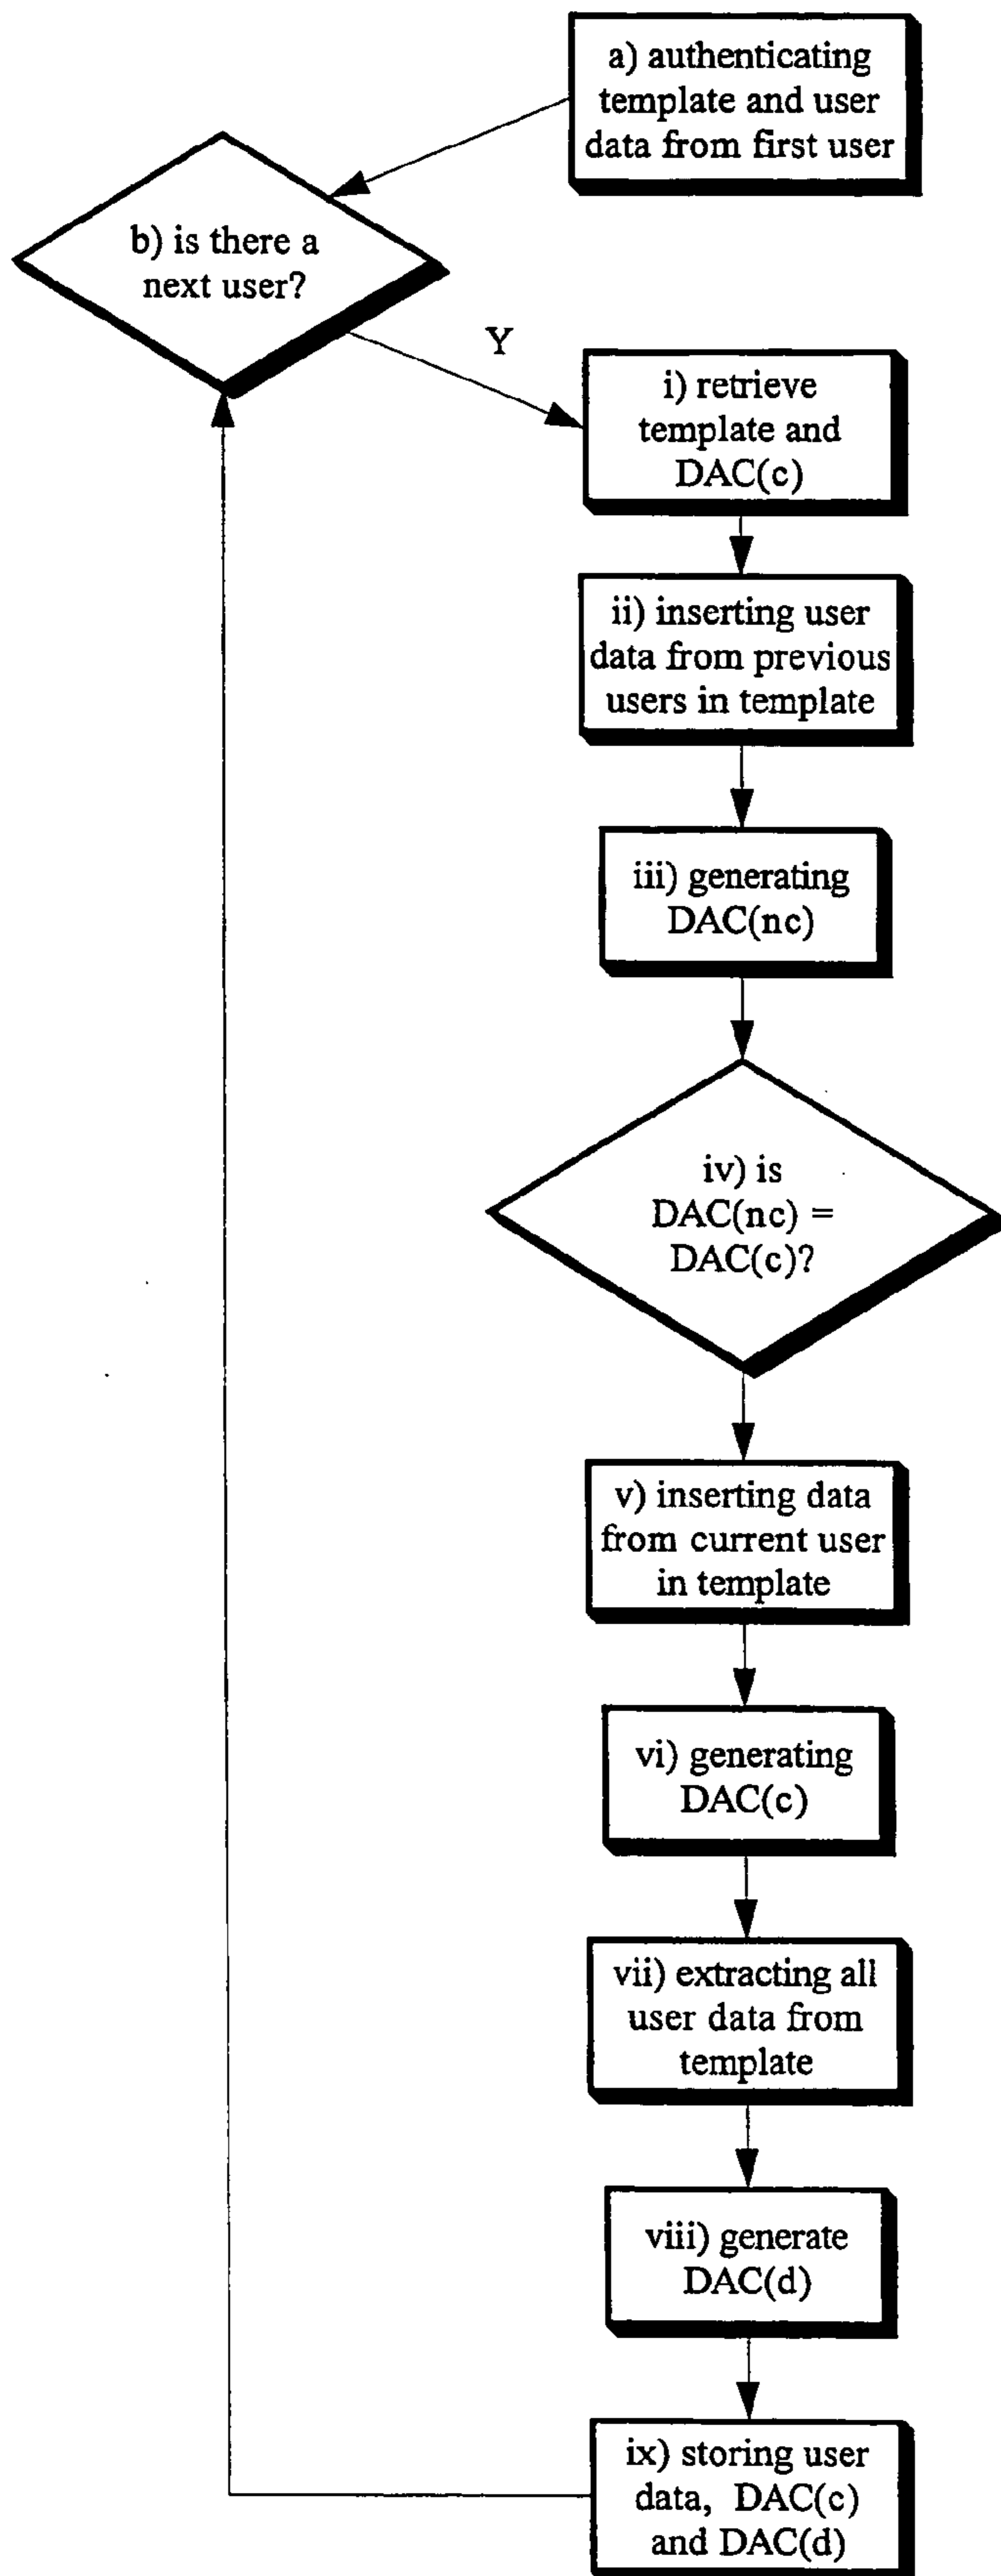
a) authenticating template and user data from first user

b) is there a next user?

Y

i) retrieve template and DAC(c)

ii) inserting user data from previous users in template

iii) generating DAC(nc)

iv) is DAC(nc) = DAC(c)?

v) inserting data from current user in template

vi) generating DAC(c)

vii) extracting all user data from template

viii) generate DAC(d)

ix) storing user data, DAC(c) and DAC(d)